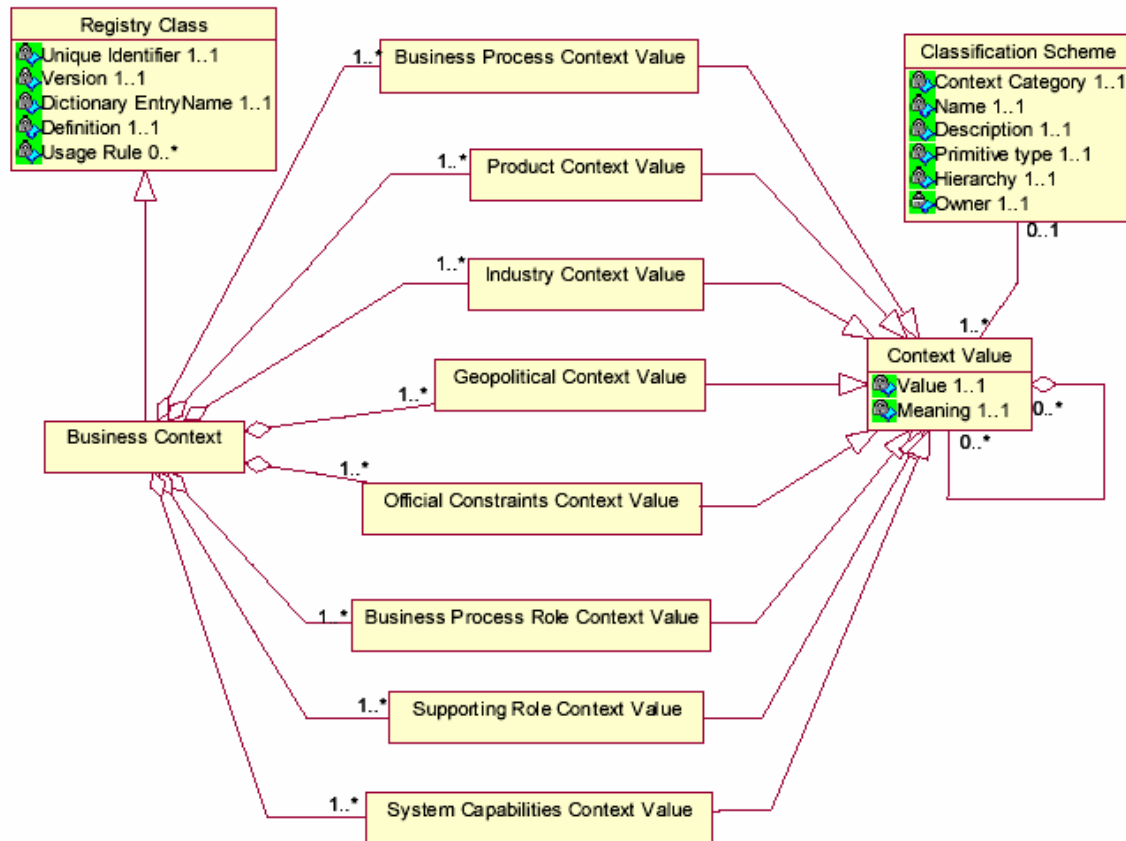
Registry Class
Unique Identifier 1..1
Version 1..1
Dictionary EntryName 1..1
Definition 1..1
Usage Rule 0..*

1..* Business Process Context Value

1..* Product Context Value

1..* Industry Context Value

1..* Geopolitical Context Value

Business Context

1..* Official Constraints Context Value

1..* Business Process Role Context Value

1..* Supporting Role Context Value

1..* System Capabilities Context Value

Classification Scheme
Context Category 1..1
Name 1..1
Description 1..1
Primitive type 1..1
Hierarchy 1..1
Owner 1..1

0..1

1..*

Context Value
Value 1..1
Meaning 1..1

0..*

0..*